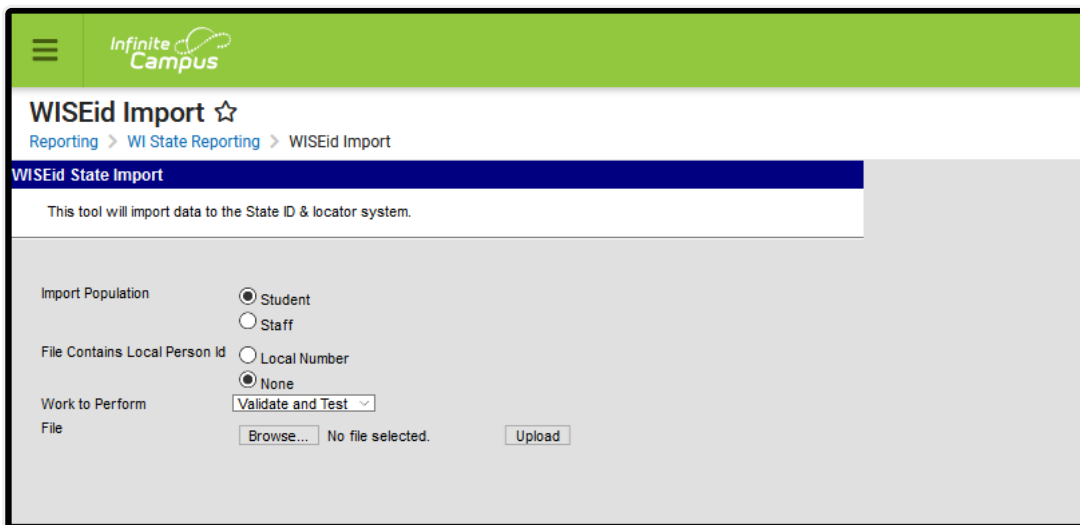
Infinite Campus

WISEid Import ☆

Reporting > WI State Reporting > WISEid Import

WISEid State Import

This tool will import data to the State ID & locator system.

Import Population
Student
Staff

File Contains Local Person Id
Local Number
None

Work to Perform
Validate and Test

File
Browse... No file selected.
Upload